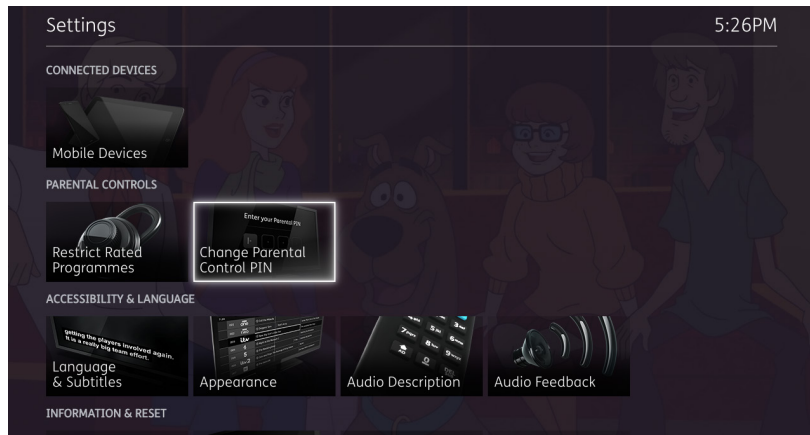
Settings

5:26PM

CONNECTED DEVICES

Mobile Devices

PARENTAL CONTROLS

Restrict Rated Programmes

Enter your Parental PIN

Change Parental Control PIN

ACCESSIBILITY & LANGUAGE

getting the players involved again. It is a really big team effort.

Language & Subtitles

Appearance

Audio Description

Audio Feedback

INFORMATION & RESET